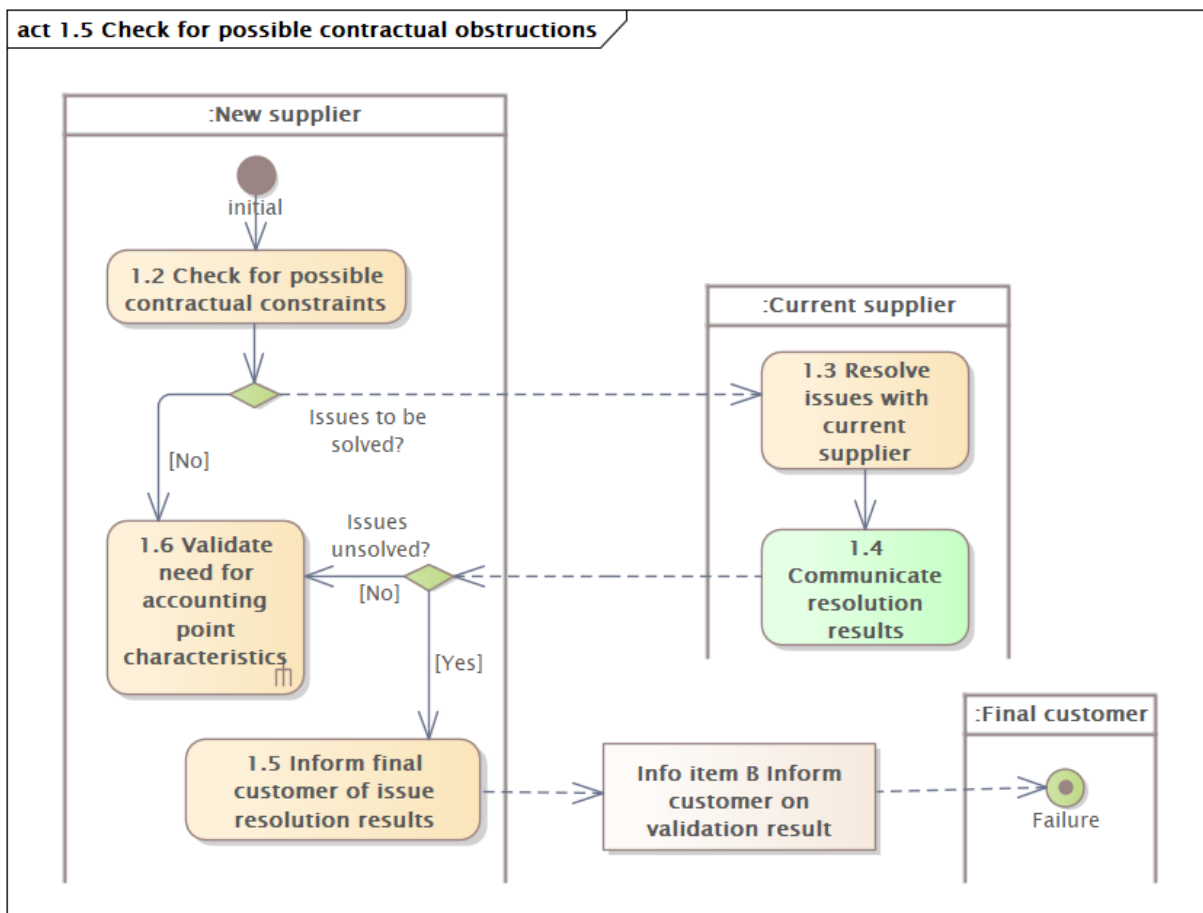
act 1.5 Check for possible contractual obstructions

:New supplier

initial

1.2 Check for possible contractual constraints

Issues to be solved?

[No]

:Current supplier

1.3 Resolve issues with current supplier

1.4 Communicate resolution results

Issues unsolved?

[No]

[Yes]

1.6 Validate need for accounting point characteristics

1.5 Inform final customer of issue resolution results

Info item B Inform customer on validation result

:Final customer

Failure